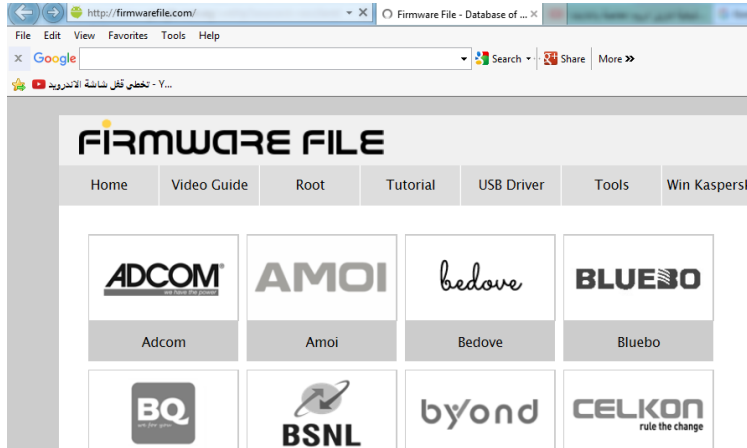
http://firmwarefile.com/
Firmware File - Database of ...
File Edit View Favorites Tools Help
x Google
Search Share More »
تخطي قفل شاشة الاندرويد - Y...

FIRMWARE FILE
Home | Video Guide | Root | Tutorial | USB Driver | Tools | Win Kaspersk

ADCOM
we have the power
Adcom
AMOI
Amoi
bedove
Bedove
BLUEBO
Bluebo
BQ
BSNL
byond
CELKON
rule the change